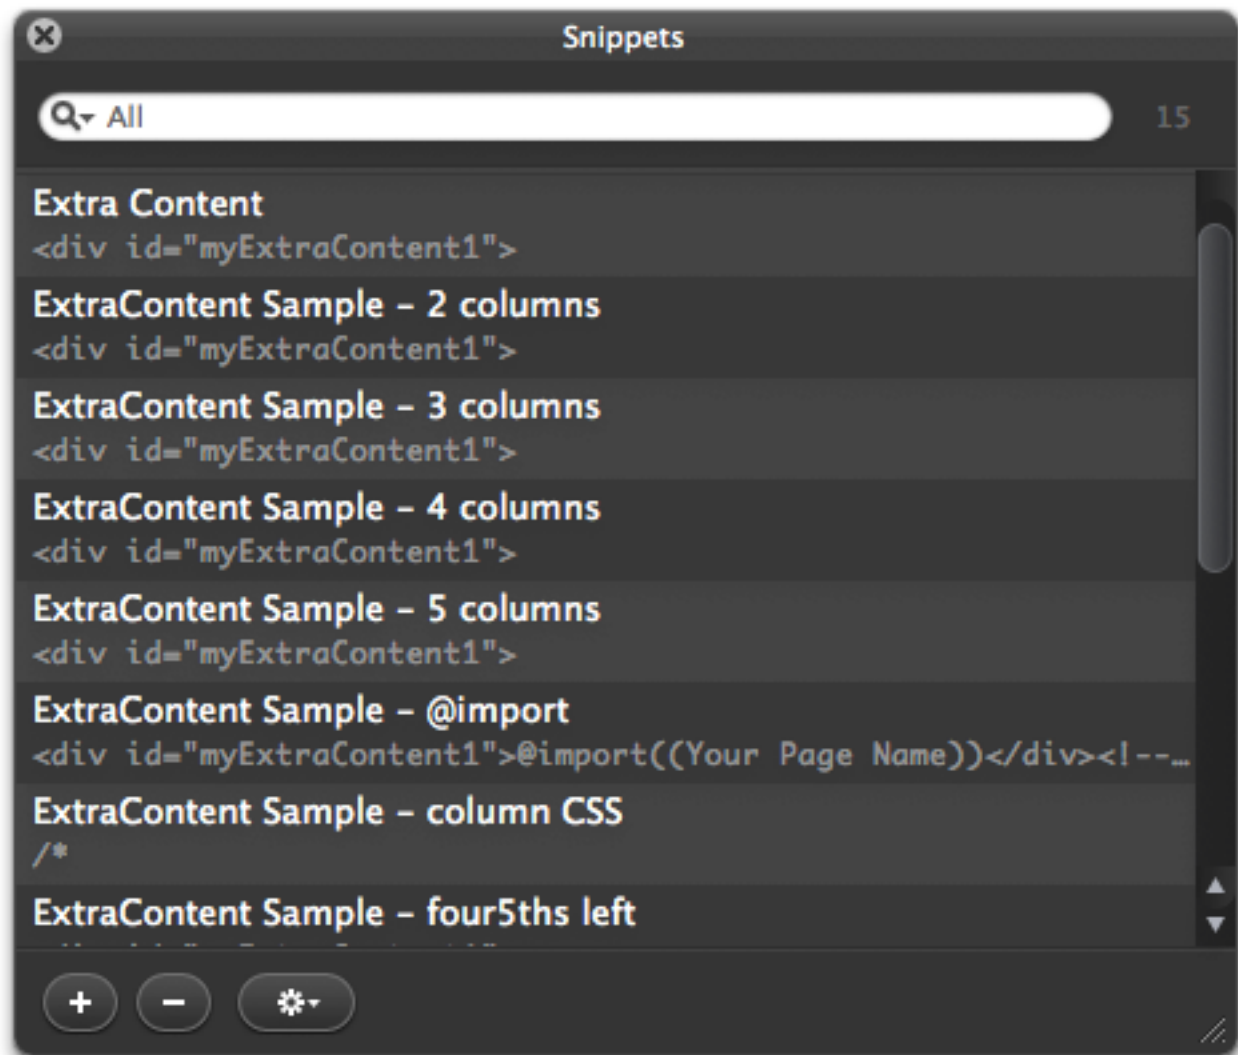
Snippets

All

15

Extra Content
<div id="myExtraContent1">

ExtraContent Sample – 2 columns
<div id="myExtraContent1">

ExtraContent Sample – 3 columns
<div id="myExtraContent1">

ExtraContent Sample – 4 columns
<div id="myExtraContent1">

ExtraContent Sample – 5 columns
<div id="myExtraContent1">

ExtraContent Sample – @import
<div id="myExtraContent1">@import((Your Page Name))</div><!--...

ExtraContent Sample – column CSS
/*

ExtraContent Sample – four5ths left
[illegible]

+ –